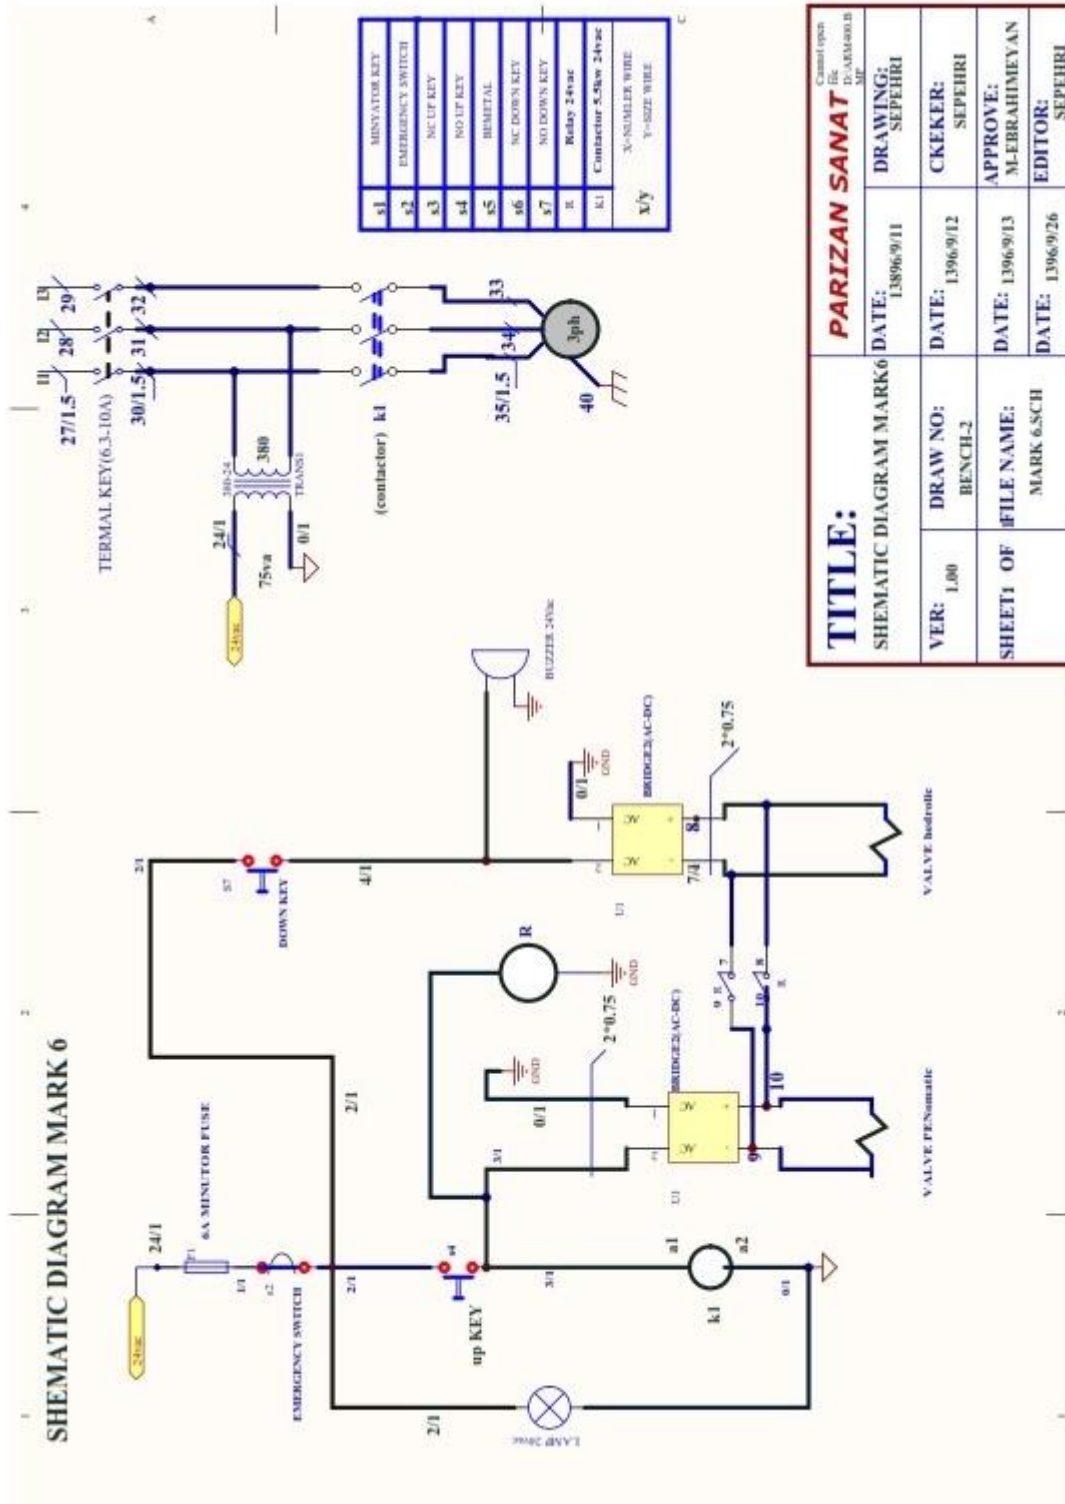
SHEMATIC DIAGRAM MARK 6

24vac
24/1
F1
6A MINUTOR FUSE
1/1
s2
EMERGENCY SWITCH
2/1
s4
up KEY
3/1
a1
a2
k1
0/1
LAMP 24vac
2/1
2/1
3/1
U1
BRIDGE2(AC-DC)
0/1
GND
2*0.75
9
10
VALVE PENumatic
R
GND
9 8
10 8
7
8
R
2/1
S7
DOWN KEY
4/1
U1
BRIDGE(AC-DC)
0/1
GND
2*0.75
7/4
8
VALVE hedrolic
BUZZER 24Vac

24vac
24/1
75va
380-24
380
TRANS1
0/1
TERMAL KEY(6.3-10A)
27/1.5
28
29
L1
L2
L3
30/1.5
31
32
(contactor) k1
35/1.5
34
33
3ph
40

| s1 | MINYATOR KEY |
|---|---|
| s2 | EMERGENCY SWITCH |
| s3 | NC UP KEY |
| s4 | NO UP KEY |
| s5 | BIMETAL |
| s6 | NC DOWN KEY |
| s7 | NO DOWN KEY |
| R | Relay 24vac |
| k1 | Contactor 5.5kw 24vac |
| x/y | X=NUMLER WIRE Y=SIZE WIRE |

| TITLE: SHEMATIC DIAGRAM MARK6 | PARIZAN SANAT | Cannot open file D:\ARM400.BMP |
|---|---|---|
| VER: 1.00 | DATE: 13896/9/11 | DRAWING: SEPEHRI |
| DRAW NO: BENCH-2 | DATE: 1396/9/12 | CKEKER: SEPEHRI |
| SHEET1 OF | FILE NAME: MARK 6.SCH | DATE: 1396/9/13 | APPROVE: M-EBRAHIMEYAN |
| | DATE: 1396/9/26 | EDITOR: SEPEHRI |